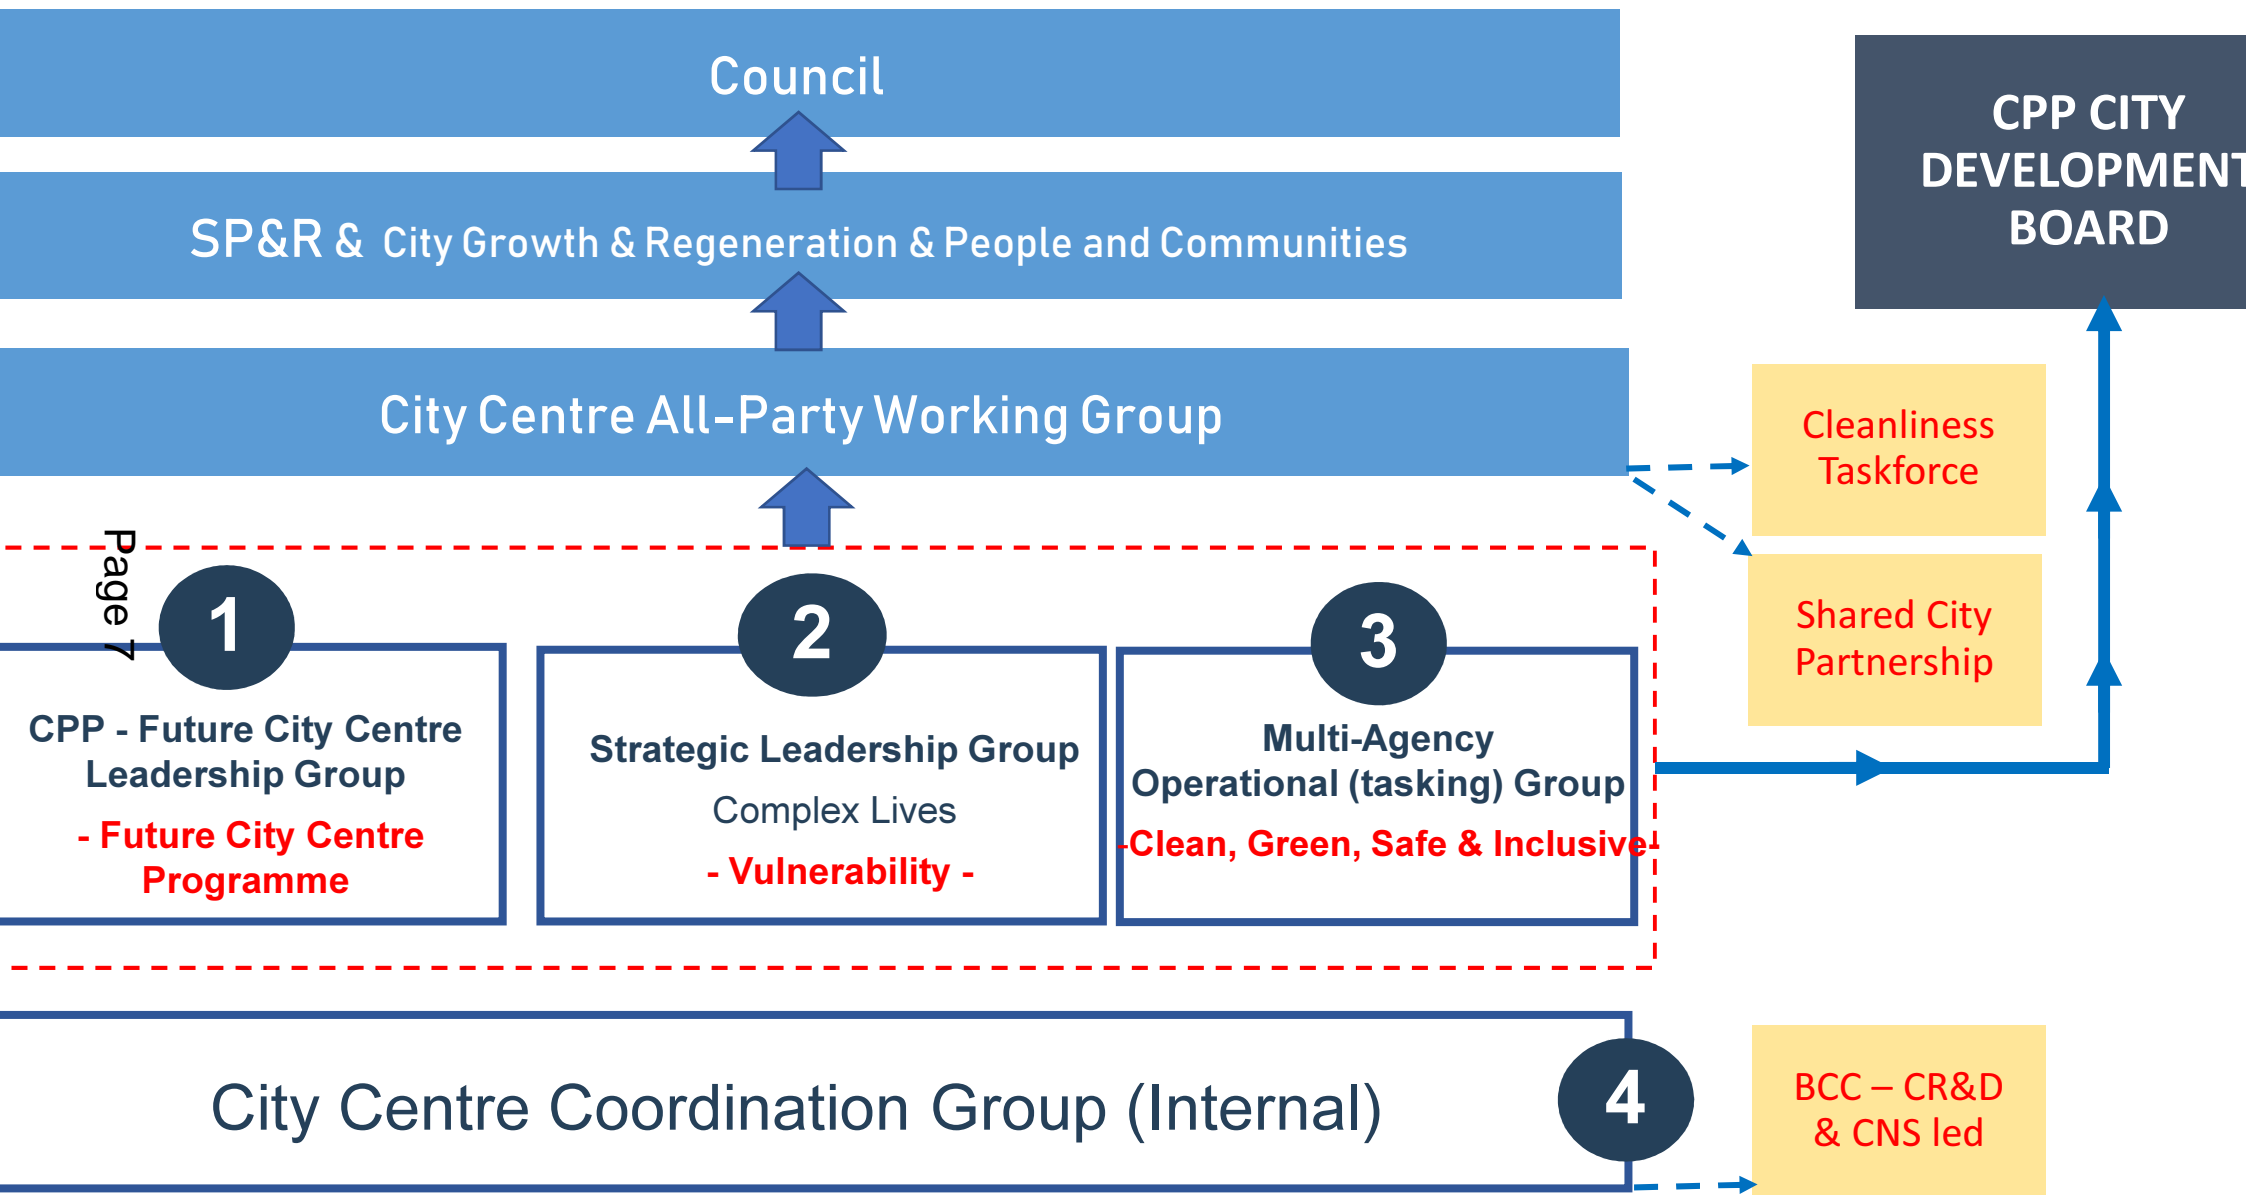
Council

SP&R & City Growth & Regeneration & People and Communities

City Centre All-Party Working Group

CPP CITY DEVELOPMENT BOARD

Cleanliness Taskforce

Shared City Partnership

Page 7

1

CPP - Future City Centre Leadership Group

- Future City Centre Programme

2

Strategic Leadership Group

Complex Lives

- Vulnerability -

3

Multi-Agency Operational (tasking) Group

-Clean, Green, Safe & Inclusive-

City Centre Coordination Group (Internal)

4

BCC – CR&D & CNS led